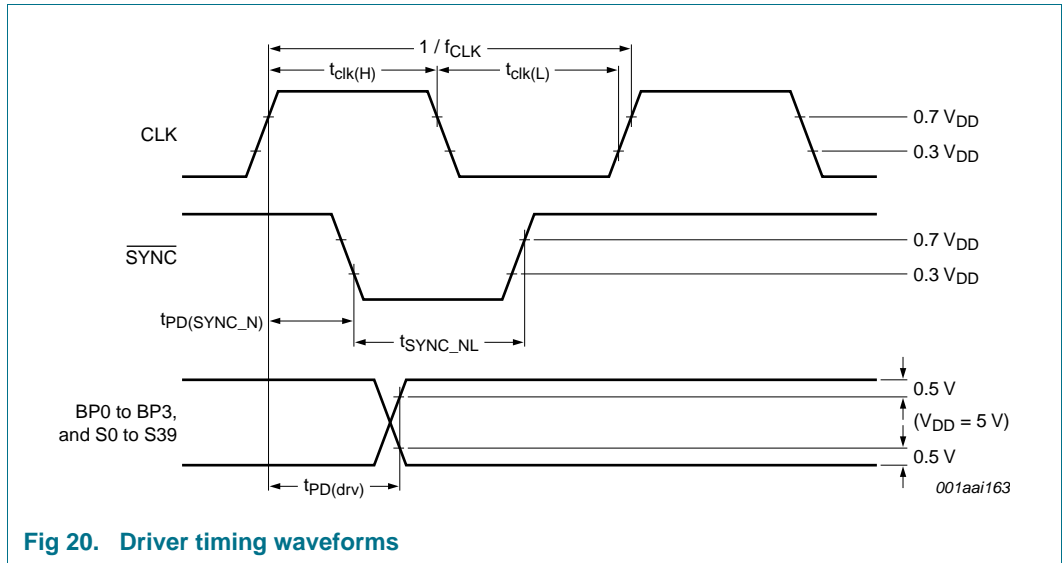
$1 / f_{CLK}$

$t_{clk(H)}$

$t_{clk(L)}$

CLK

$0.7\ V_{DD}$

$0.3\ V_{DD}$

$\overline{SYNC}$

$0.7\ V_{DD}$

$0.3\ V_{DD}$

$t_{PD(SYNC\_N)}$

$t_{SYNC\_NL}$

BP0 to BP3, and S0 to S39

0.5 V

$(V_{DD} = 5\ V)$

0.5 V

$t_{PD(drv)}$

001aai163

Fig 20. Driver timing waveforms